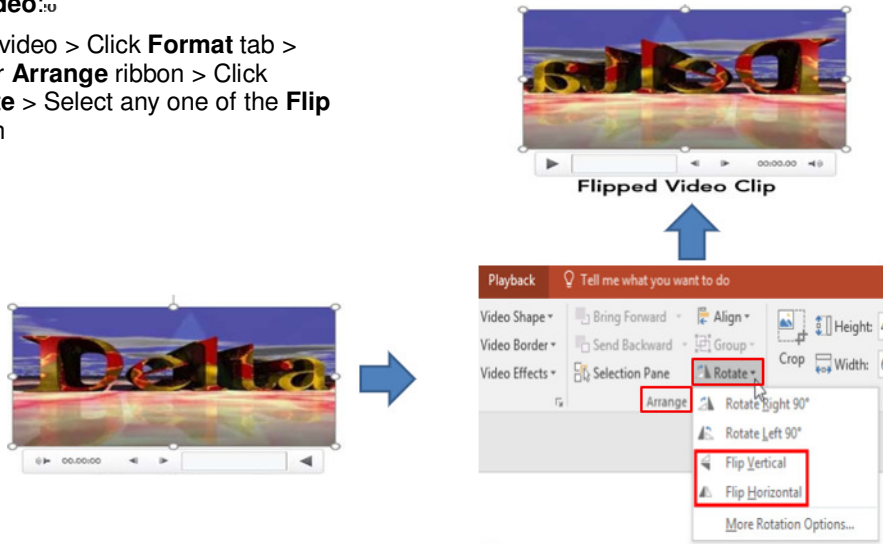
deo:

video > Click **Format** tab > r **Arrange** ribbon > Click e > Select any one of the **Flip** n

00:00.00

Flipped Video Clip

Delta

00:00.00

Playback

Tell me what you want to do

Video Shape

Video Border

Video Effects

Bring Forward

Send Backward

Selection Pane

Align

Group

Rotate

Crop

Height:

Width:

Arrange

Rotate Right 90°

Rotate Left 90°

Flip Vertical

Flip Horizontal

More Rotation Options...